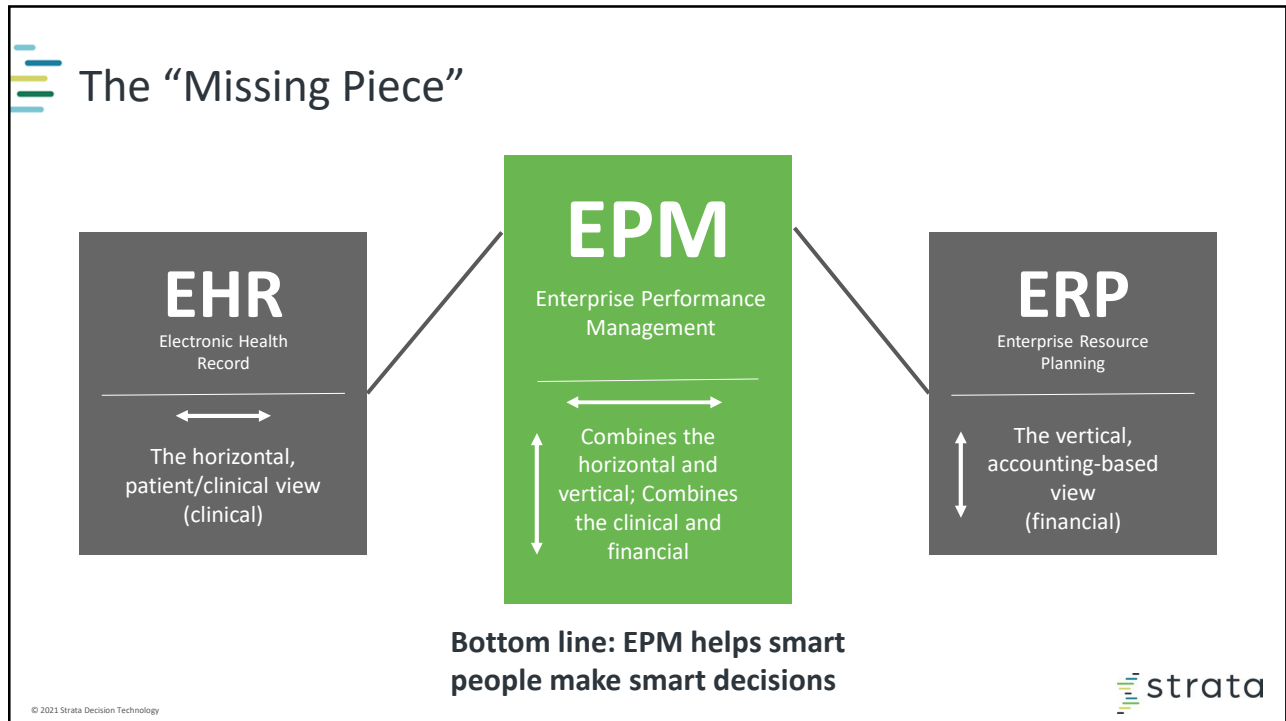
The “Missing Piece”

EHR
Electronic Health Record

The horizontal, patient/clinical view (clinical)

EPM
Enterprise Performance Management

Combines the horizontal and vertical; Combines the clinical and financial

ERP
Enterprise Resource Planning

The vertical, accounting-based view (financial)

Bottom line: EPM helps smart people make smart decisions

strata

© 2021 Strata Decision Technology